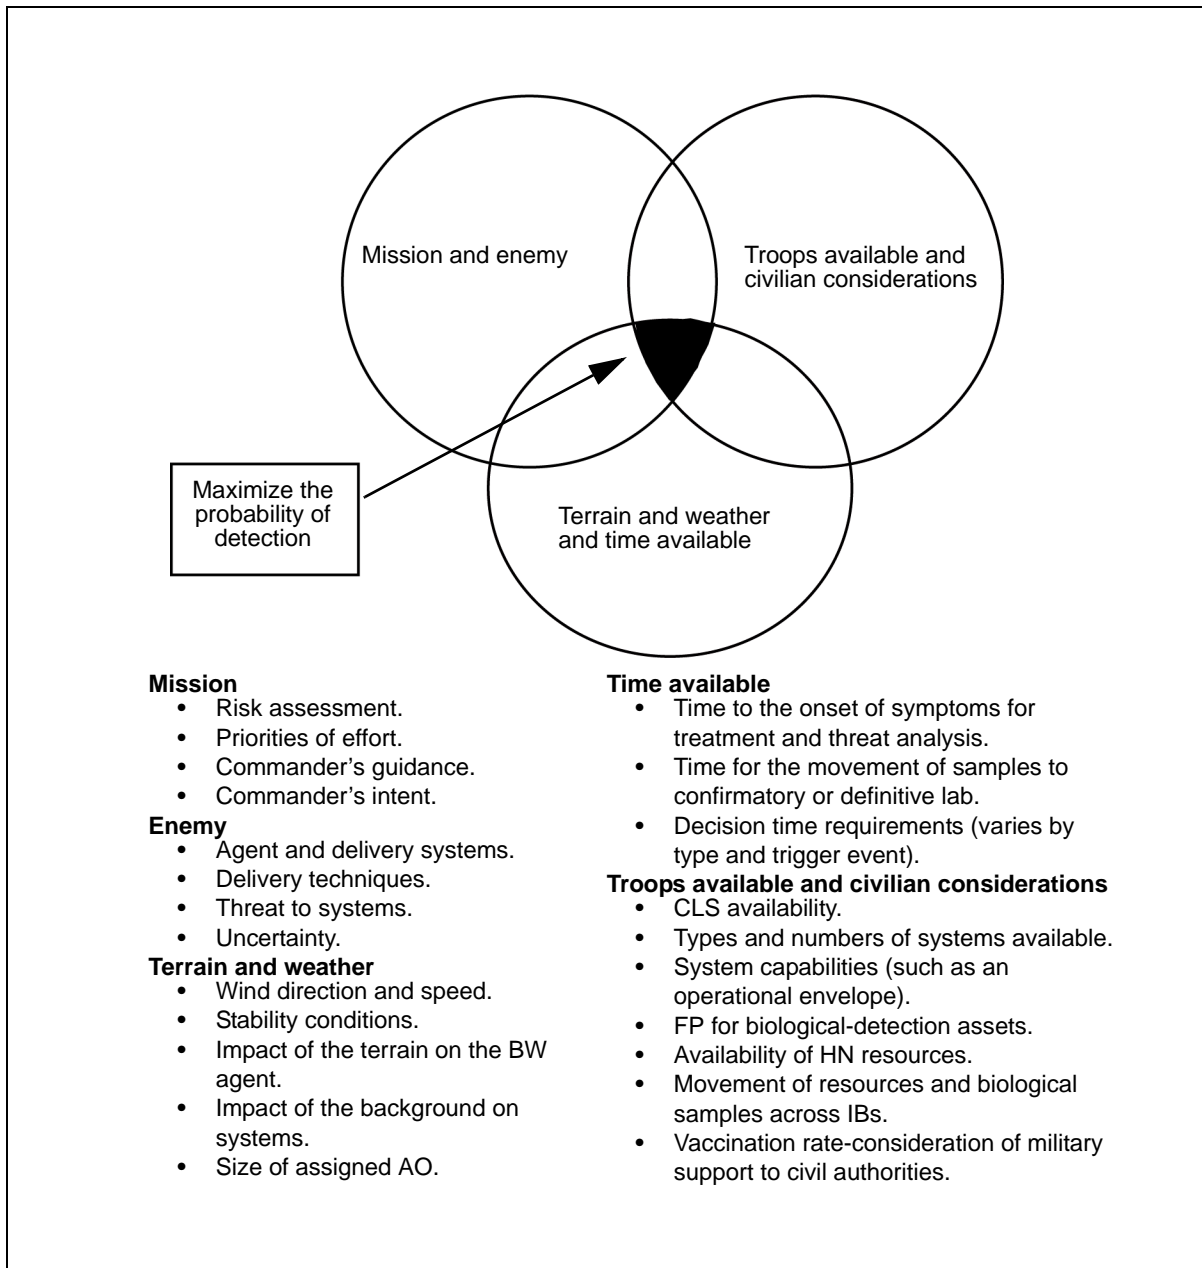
Mission and enemy

Troops available and civilian considerations

Terrain and weather and time available

Maximize the probability of detection

**Mission**
- Risk assessment.
- Priorities of effort.
- Commander's guidance.
- Commander's intent.

**Enemy**
- Agent and delivery systems.
- Delivery techniques.
- Threat to systems.
- Uncertainty.

**Terrain and weather**
- Wind direction and speed.
- Stability conditions.
- Impact of the terrain on the BW agent.
- Impact of the background on systems.
- Size of assigned AO.

**Time available**
- Time to the onset of symptoms for treatment and threat analysis.
- Time for the movement of samples to confirmatory or definitive lab.
- Decision time requirements (varies by type and trigger event).

**Troops available and civilian considerations**
- CLS availability.
- Types and numbers of systems available.
- System capabilities (such as an operational envelope).
- FP for biological-detection assets.
- Availability of HN resources.
- Movement of resources and biological samples across IBs.
- Vaccination rate-consideration of military support to civil authorities.